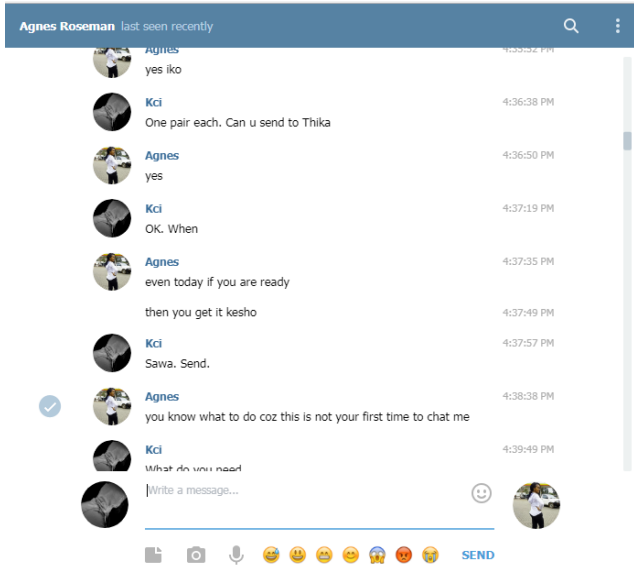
Agnes Roseman last seen recently

Agnes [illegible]
yes iko

Kci 4:36:38 PM
One pair each. Can u send to Thika

Agnes 4:36:50 PM
yes

Kci 4:37:19 PM
OK. When

Agnes 4:37:35 PM
even today if you are ready

then you get it kesho 4:37:49 PM

Kci 4:37:57 PM
Sawa. Send.

Agnes 4:38:38 PM
you know what to do coz this is not your first time to chat me

Kci 4:39:49 PM
What do you need

Write a message...

SEND